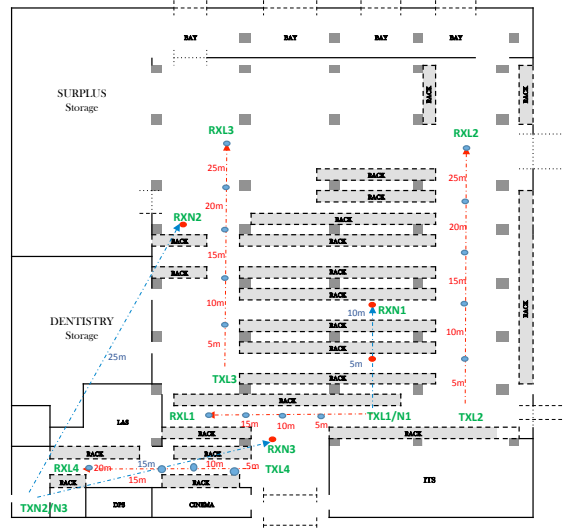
BAY
BAY
BAY
BAY
SURPLUS
Storage
RACK
RACK
RXL3
RXL2
25m
RACK
25m
RACK
20m
RXN2
RACK
20m
RACK
RACK
RACK
15m
RACK
RACK
15m
RACK
RACK
10m
RXN1
10m
DENTISTRY
Storage
RACK
10m
RACK
5m
5m
25m
RACK
TXL3
5m
RACK
RXL1
TXL1/N1
TXL2
15m
10m
5m
LAS
RACK
RACK
RXN3
RACK
RXL4
20m
15m
10m
5m
TXL4
RACK
15m
ITS
TXN2/N3
DPS
CINEMA